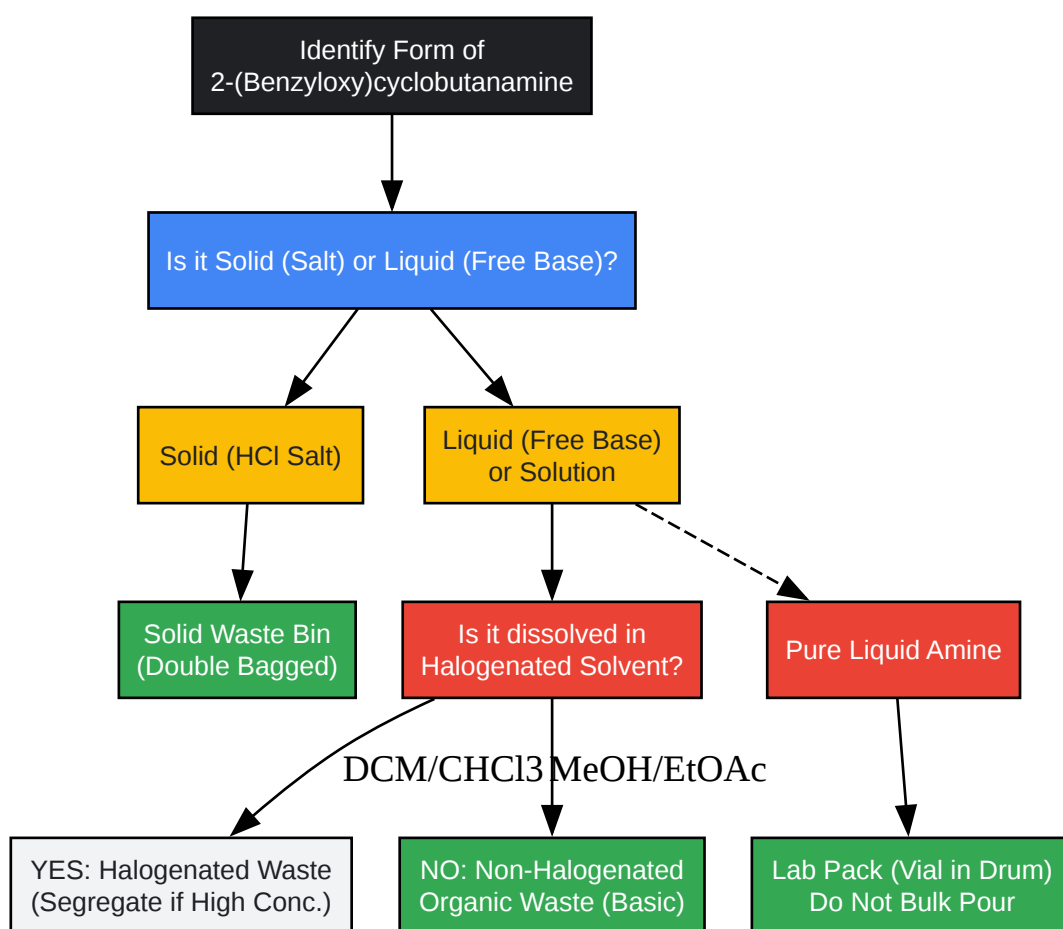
Identify Form of 2-(Benzyloxy)cyclobutanamine

Is it Solid (Salt) or Liquid (Free Base)?

Solid (HCl Salt)

Liquid (Free Base) or Solution

Solid Waste Bin (Double Bagged)

Is it dissolved in Halogenated Solvent?

Pure Liquid Amine

DCM/CHCl3

MeOH/EtOAc

YES: Halogenated Waste (Segregate if High Conc.)

NO: Non-Halogenated Organic Waste (Basic)

Lab Pack (Vial in Drum) Do Not Bulk Pour